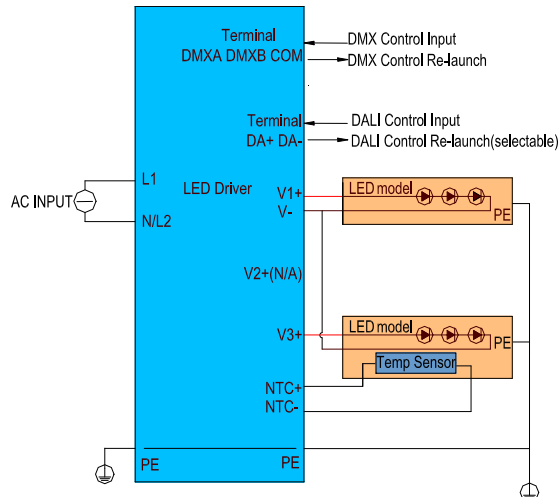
Terminal
DMXA DMXB COM

DMX Control Input
DMX Control Re-launch

Terminal
DA+ DA-

DALI Control Input
DALI Control Re-launch(selectable)

AC INPUT

L1

N/L2

LED Driver

V1+
V-

LED model

PE

V2+(N/A)

V3+

LED model

PE

Temp Sensor

NTC+
NTC-

PE

PE